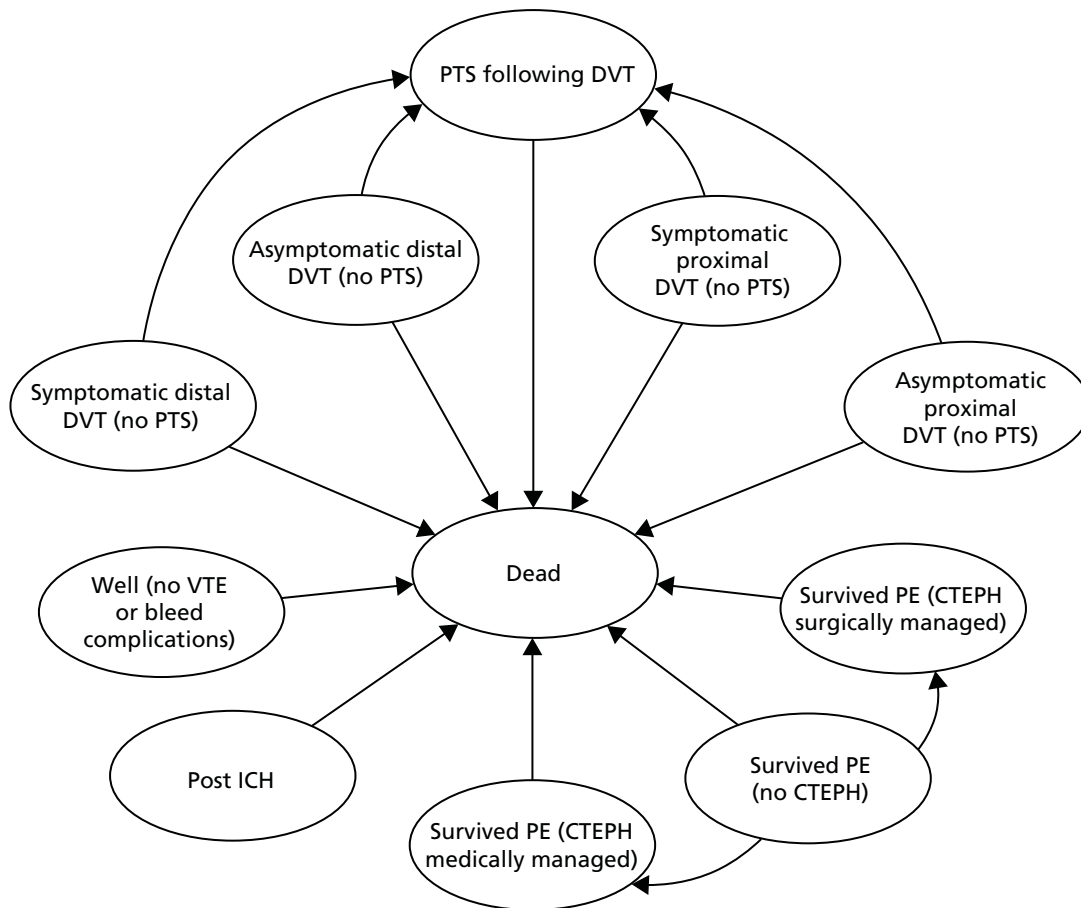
PTS following DVT

Asymptomatic distal DVT (no PTS)

Symptomatic proximal DVT (no PTS)

Symptomatic distal DVT (no PTS)

Asymptomatic proximal DVT (no PTS)

Dead

Well (no VTE or bleed complications)

Survived PE (CTEPH surgically managed)

Post ICH

Survived PE (no CTEPH)

Survived PE (CTEPH medically managed)